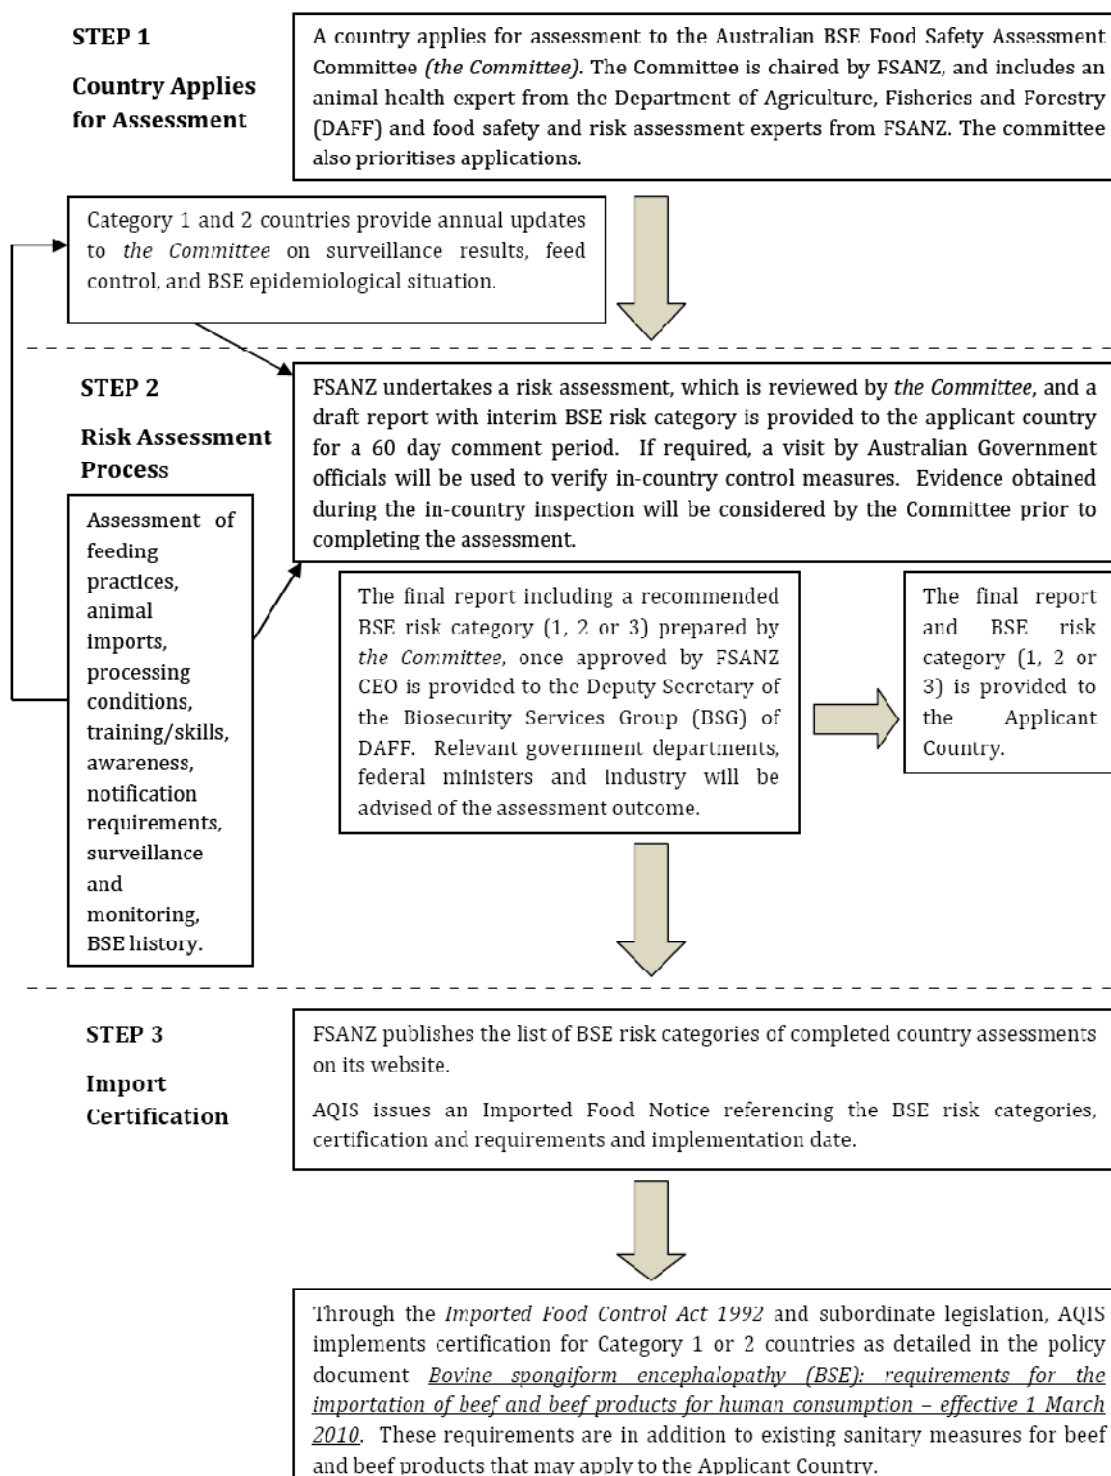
STEP 1

Country Applies for Assessment

A country applies for assessment to the Australian BSE Food Safety Assessment Committee *(the Committee)*. The Committee is chaired by FSANZ, and includes an animal health expert from the Department of Agriculture, Fisheries and Forestry (DAFF) and food safety and risk assessment experts from FSANZ. The committee also prioritises applications.

Category 1 and 2 countries provide annual updates to *the Committee* on surveillance results, feed control, and BSE epidemiological situation.

STEP 2

Risk Assessment Process

Assessment of feeding practices, animal imports, processing conditions, training/skills, awareness, notification requirements, surveillance and monitoring, BSE history.

FSANZ undertakes a risk assessment, which is reviewed by *the Committee*, and a draft report with interim BSE risk category is provided to the applicant country for a 60 day comment period. If required, a visit by Australian Government officials will be used to verify in-country control measures. Evidence obtained during the in-country inspection will be considered by the Committee prior to completing the assessment.

The final report including a recommended BSE risk category (1, 2 or 3) prepared by *the Committee*, once approved by FSANZ CEO is provided to the Deputy Secretary of the Biosecurity Services Group (BSG) of DAFF. Relevant government departments, federal ministers and industry will be advised of the assessment outcome.

The final report and BSE risk category (1, 2 or 3) is provided to the Applicant Country.

STEP 3

Import Certification

FSANZ publishes the list of BSE risk categories of completed country assessments on its website.

AQIS issues an Imported Food Notice referencing the BSE risk categories, certification and requirements and implementation date.

Through the *Imported Food Control Act 1992* and subordinate legislation, AQIS implements certification for Category 1 or 2 countries as detailed in the policy document *Bovine spongiform encephalopathy (BSE): requirements for the importation of beef and beef products for human consumption – effective 1 March 2010*. These requirements are in addition to existing sanitary measures for beef and beef products that may apply to the Applicant Country.